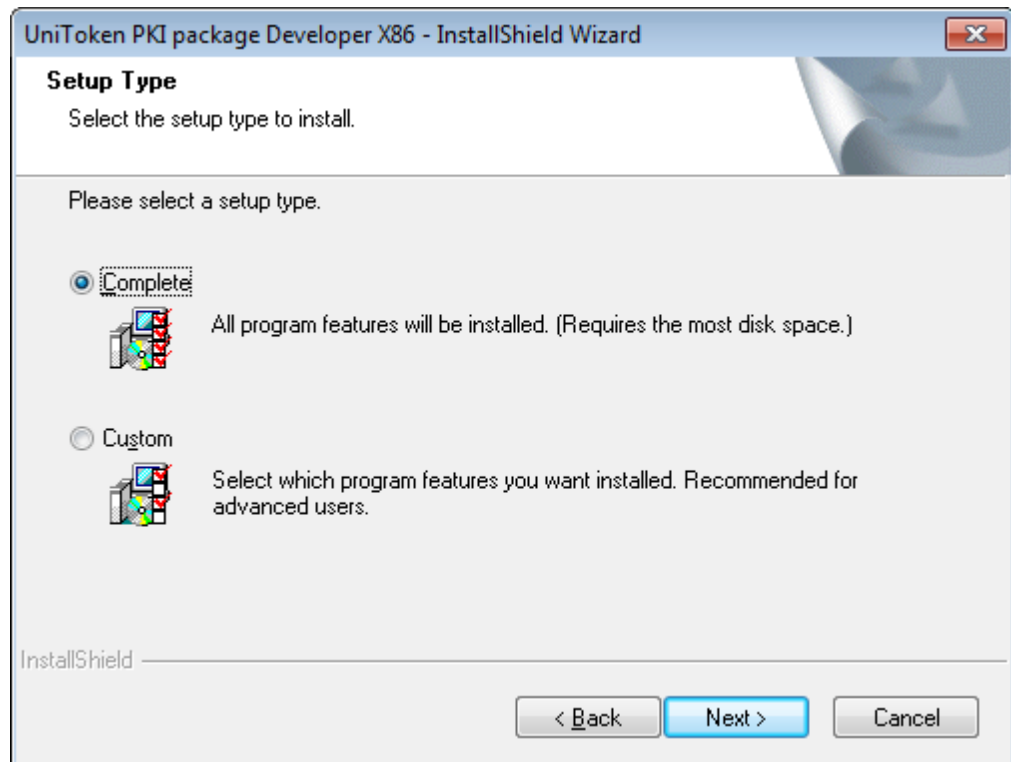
UniToken PKI package Developer X86 - InstallShield Wizard

Setup Type

Select the setup type to install.

Please select a setup type.

Complete

All program features will be installed. (Requires the most disk space.)

Custom

Select which program features you want installed. Recommended for advanced users.

InstallShield

< Back

Next >

Cancel